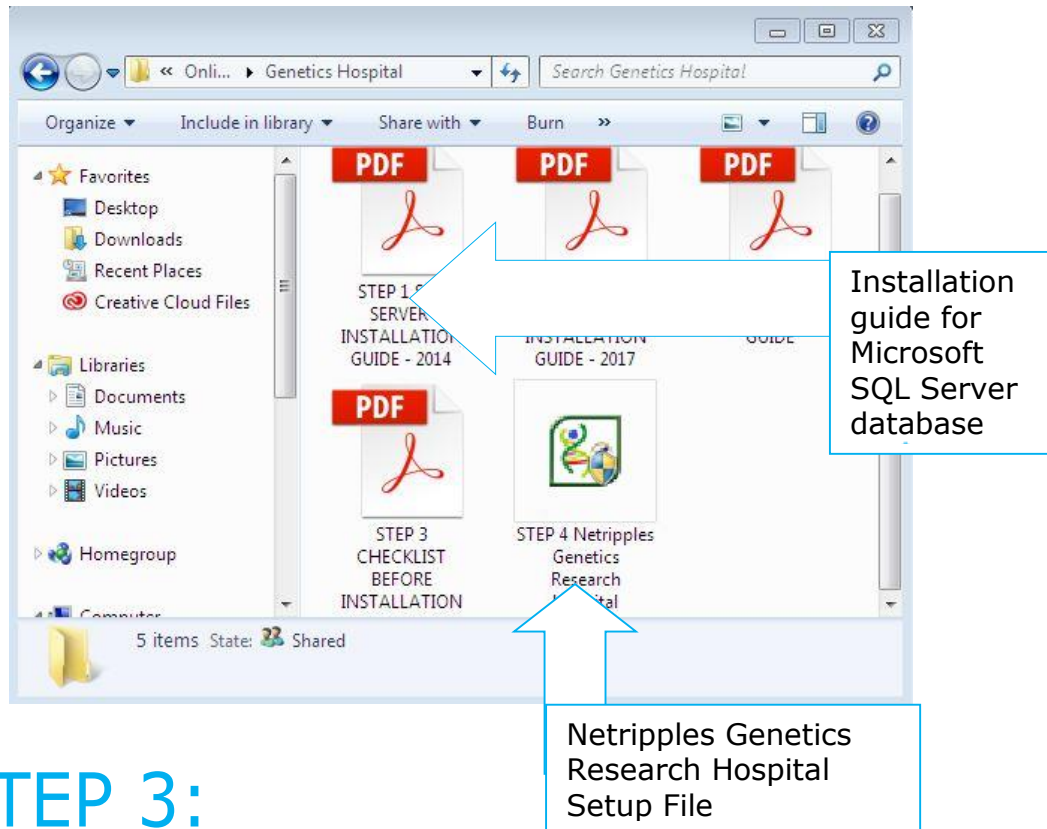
« Onli... ▸ Genetics Hospital
Search Genetics Hospital

Organize ▾ Include in library ▾ Share with ▾ Burn »

Favorites
Desktop
Downloads
Recent Places
Creative Cloud Files

Libraries
Documents
Music
Pictures
Videos

Homegroup

Computer

PDF
STEP 1 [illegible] SERVER INSTALLATION GUIDE - 2014

PDF
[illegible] INSTALLATION GUIDE - 2017

PDF
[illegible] GUIDE

PDF
STEP 3 CHECKLIST BEFORE INSTALLATION

STEP 4 Netripples Genetics Research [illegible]

5 items State: Shared

Installation guide for Microsoft SQL Server database

Netripples Genetics Research Hospital Setup File

TEP 3: